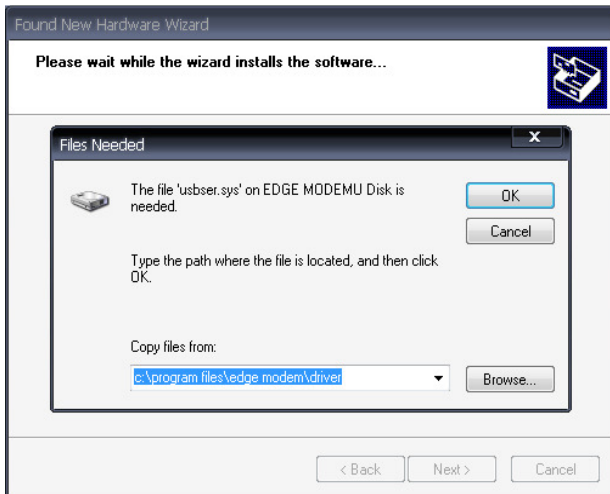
Found New Hardware Wizard

Please wait while the wizard installs the software...

Files Needed

x

The file 'usbser.sys' on EDGE MODEMU Disk is needed.

OK

Cancel

Type the path where the file is located, and then click OK.

Copy files from:

c:\program files\edge modem\driver

Browse...

< Back

Next >

Cancel